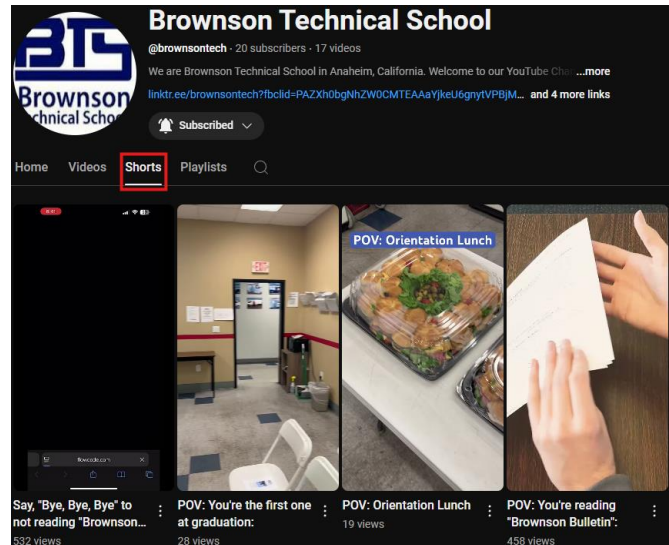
BTS
Brownson
chnical Scho

Brownson Technical School
@brownsontech · 20 subscribers · 17 videos
We are Brownson Technical School in Anaheim, California. Welcome to our YouTube Cha ...more
linktr.ee/brownsontech?fbclid=PAZXh0bgNhZW0CMTEAAaYjkeU6gnytVPBjM... and 4 more links
Subscribed

Home Videos Shorts Playlists

flowcode.com

POV: Orientation Lunch

Say, "Bye, Bye, Bye" to not reading "Brownson...
532 views

POV: You're the first one at graduation:
28 views

POV: Orientation Lunch
19 views

POV: You're reading "Brownson Bulletin":
458 views